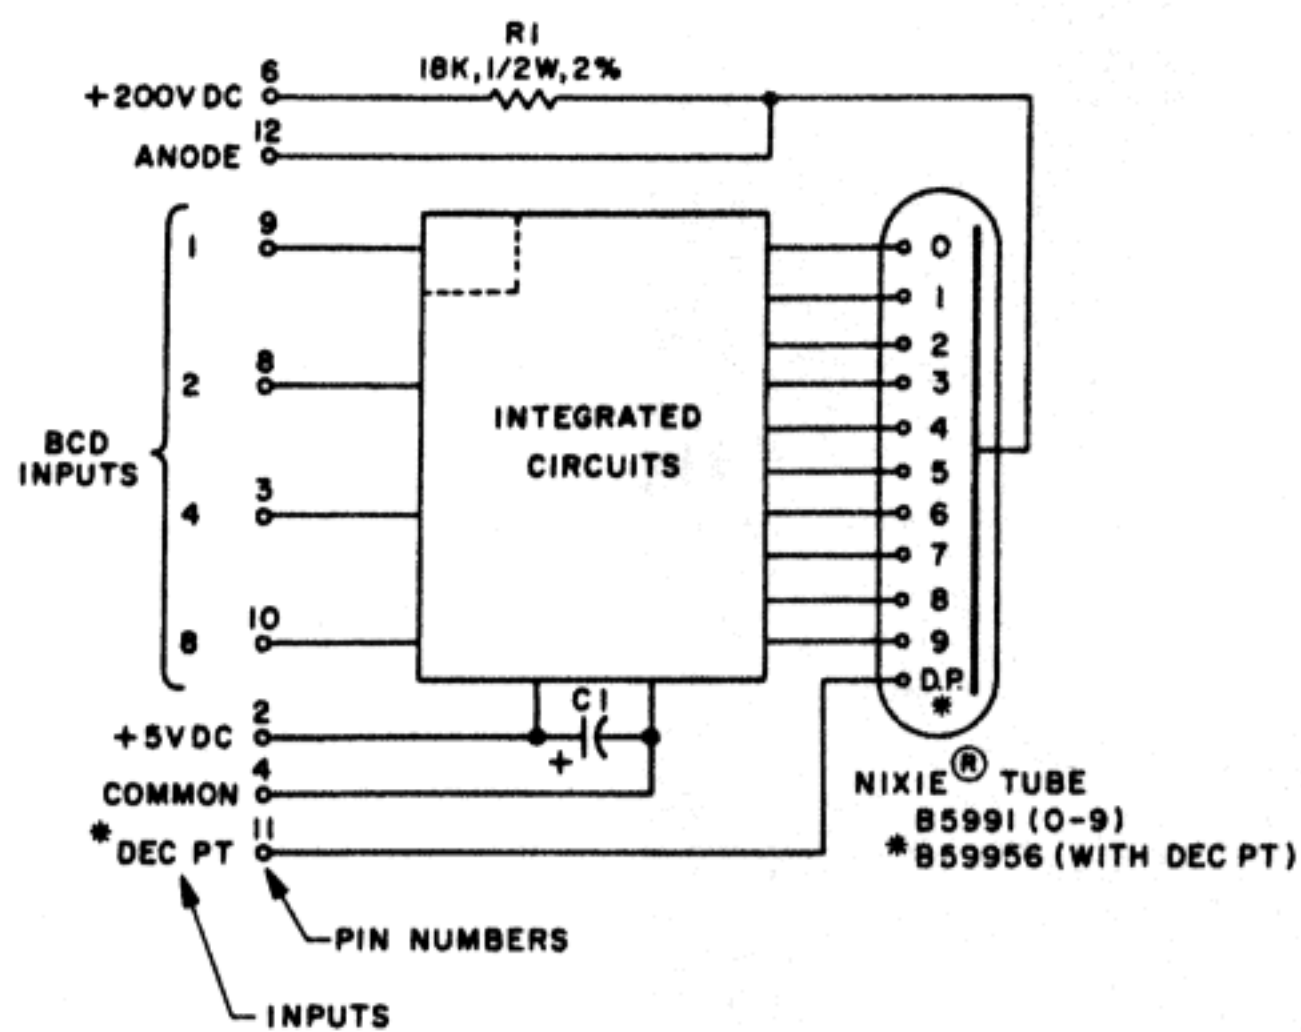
R1
18K, 1/2W, 2%

+200VDC 6
ANODE 12

BCD INPUTS
1 9
2 8
4 3
8 10

INTEGRATED CIRCUITS

0
1
2
3
4
5
6
7
8
9
D.P.
*

C1
+

+5VDC 2
COMMON 4
*DEC PT 11

NIXIE® TUBE
B5991 (0-9)
*B59956 (WITH DEC PT)

PIN NUMBERS

INPUTS